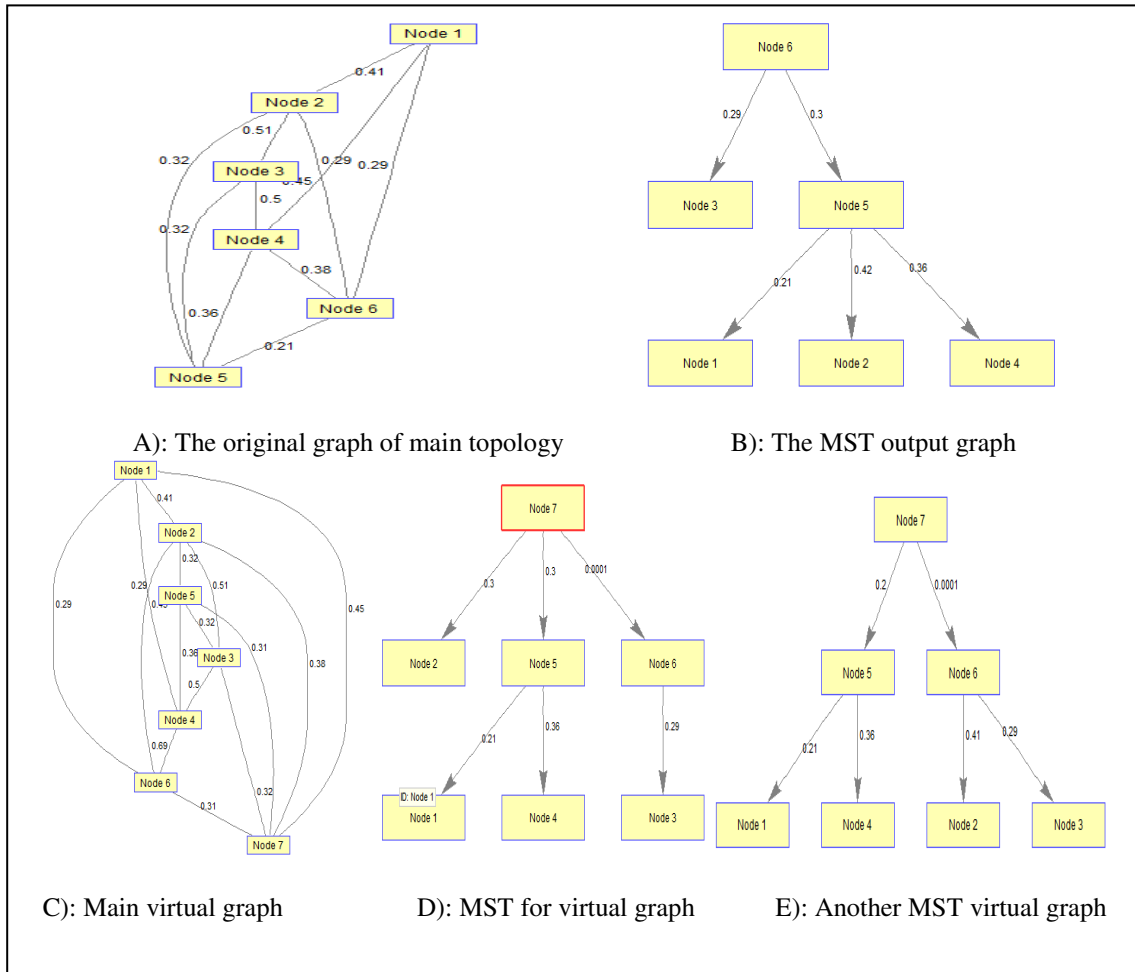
Node 1
0.41
Node 2
0.51
0.32
Node 3
0.45
0.29
0.29
0.5
0.32
Node 4
0.38
Node 6
0.36
0.21
Node 5

Node 6
0.29
0.3
Node 3
Node 5
0.21
0.42
0.36
Node 1
Node 2
Node 4

A): The original graph of main topology

B): The MST output graph

Node 1
0.41
Node 2
0.32
0.51
0.29
0.29
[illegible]
Node 5
0.32
0.45
0.36
Node 3
0.31
0.38
0.5
Node 4
0.69
Node 6
0.32
0.31
Node 7

Node 7
0.3
0.3
0.0001
Node 2
Node 5
Node 6
0.21
0.36
0.29
D: Node 1
Node 1
Node 4
Node 3

Node 7
0.2
0.0001
Node 5
Node 6
0.21
0.36
0.41
0.29
Node 1
Node 4
Node 2
Node 3

C): Main virtual graph

D): MST for virtual graph

E): Another MST virtual graph